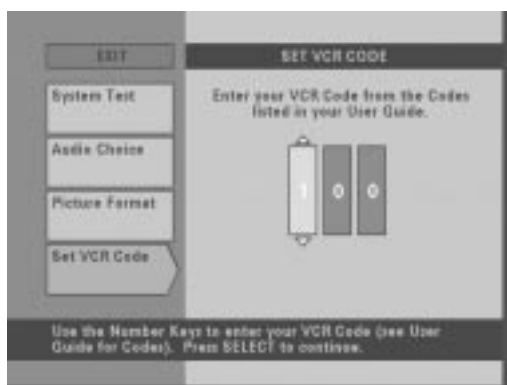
EDIT

System Test

Audio Choice

Picture Format

Set VCR Code

SET VCR CODE

Enter your VCR Code from the Codes listed in your User Guide.

1 0 0

Use the Number Keys to enter your VCR Code (see User Guide for Codes). Press SELECT to continue.